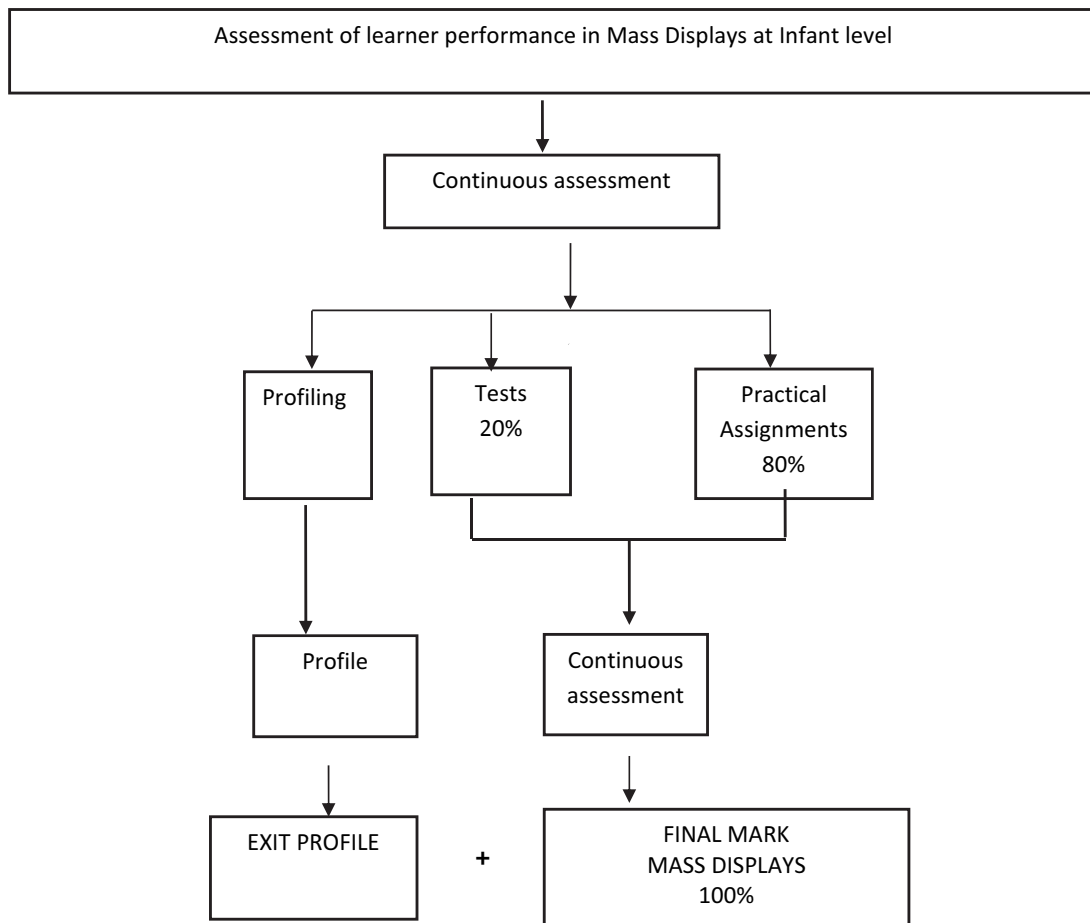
Assessment of learner performance in Mass Displays at Infant level

Continuous assessment

Profiling

Tests
20%

Practical
Assignments
80%

Profile

Continuous
assessment

EXIT PROFILE

+

FINAL MARK
MASS DISPLAYS
100%